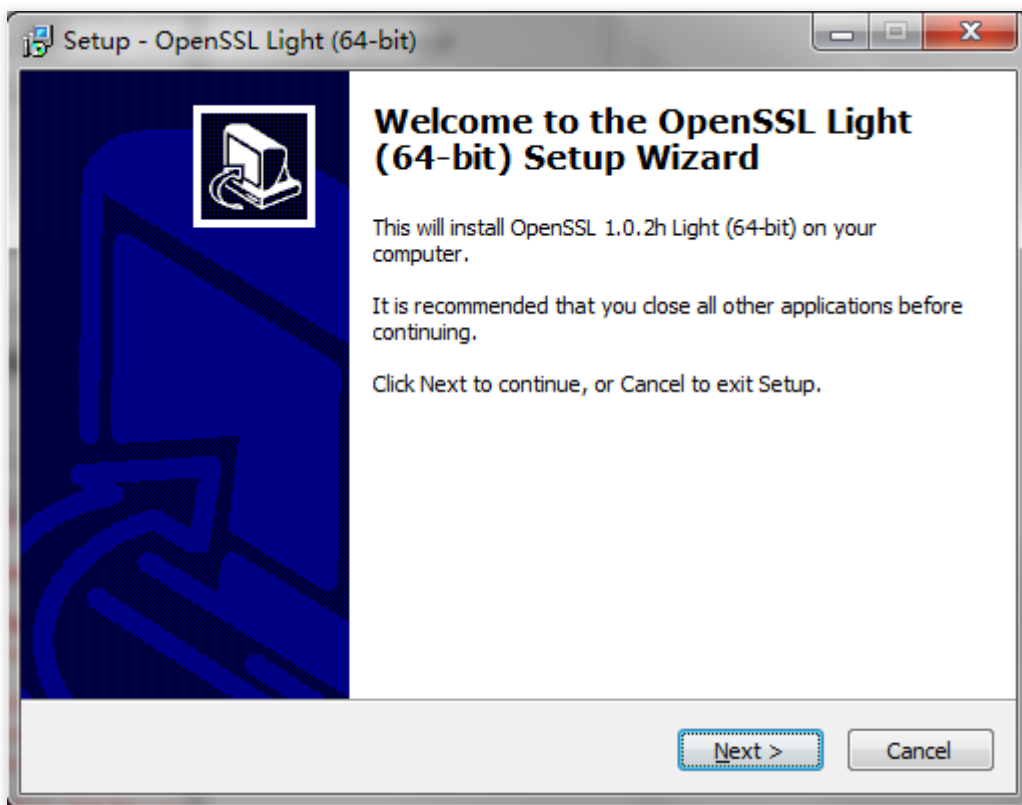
Setup - OpenSSL Light (64-bit)

Welcome to the OpenSSL Light (64-bit) Setup Wizard

This will install OpenSSL 1.0.2h Light (64-bit) on your computer.

It is recommended that you close all other applications before continuing.

Click Next to continue, or Cancel to exit Setup.

Next >

Cancel